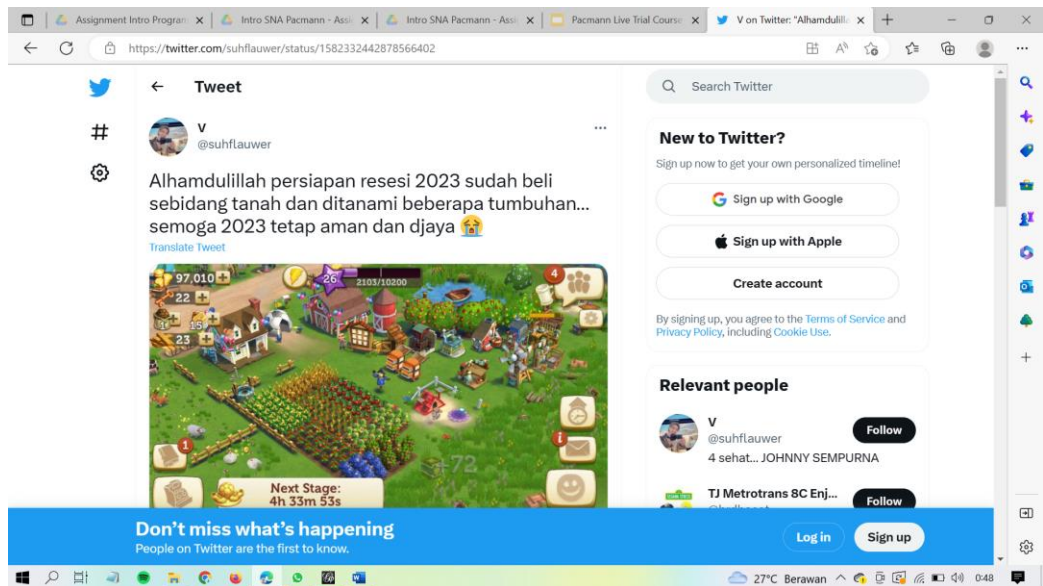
Assignment Intro Program | Intro SNA Pacmann - Assi | Intro SNA Pacmann - Assi | Pacmann Live Trial Course | V on Twitter: "Alhamdulilla

https://twitter.com/suhflauwer/status/1582332442878566402

Tweet

V
@suhflauwer

Alhamdulillah persiapan resesi 2023 sudah beli sebidang tanah dan ditanami beberapa tumbuhan... semoga 2023 tetap aman dan djaya 😭

Translate Tweet

97,010
22
15
23
26
2103/10200
4
1
+72
Next Stage:
4h 33m 53s

Search Twitter

New to Twitter?

Sign up now to get your own personalized timeline!

Sign up with Google

Sign up with Apple

Create account

By signing up, you agree to the Terms of Service and Privacy Policy, including Cookie Use.

Relevant people

V
@suhflauwer
Follow
4 sehat... JOHNNY SEMPURNA

TJ Metrotrans 8C Enj...
Follow

Don't miss what's happening
People on Twitter are the first to know.

Log in

Sign up

27°C Berawan 0:48